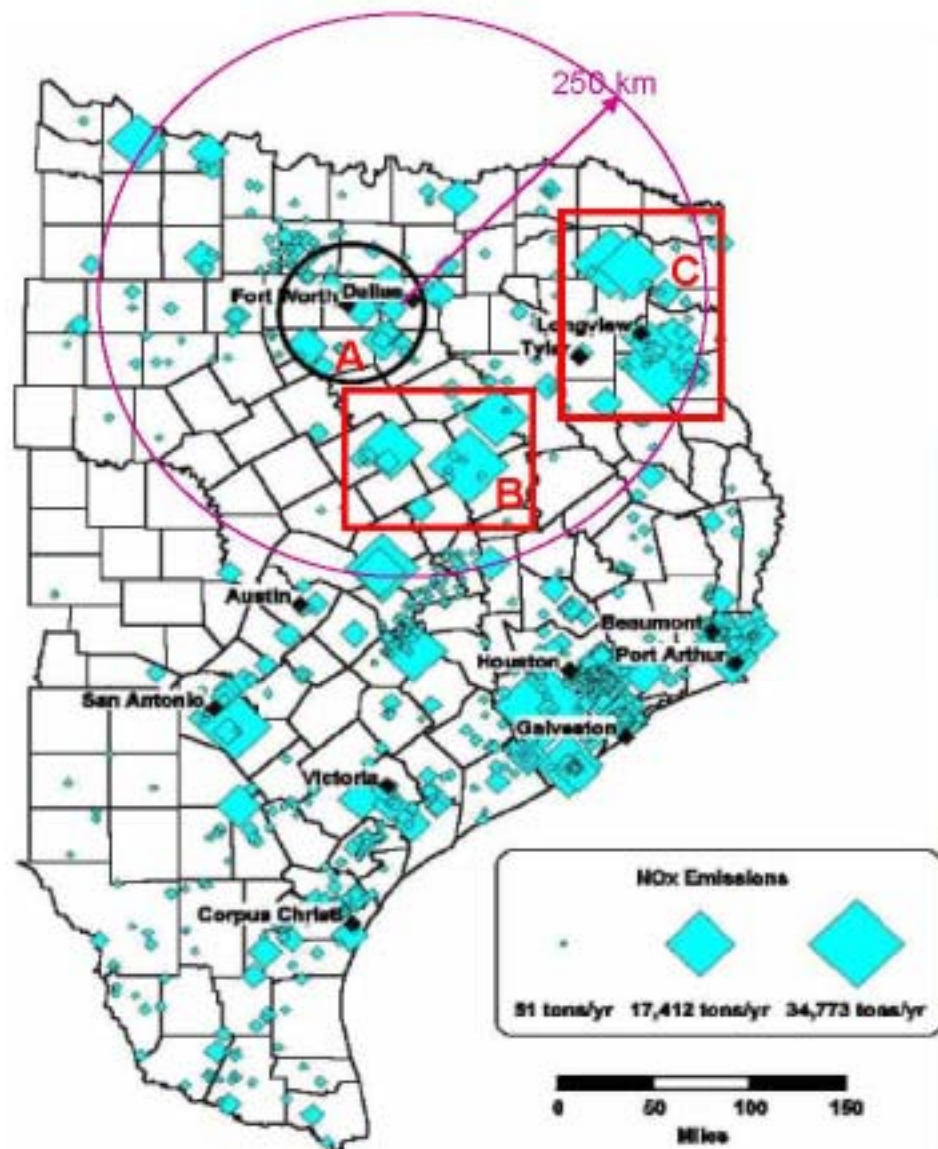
250 km
Fort Worth
Dallas
A
C
Longview
Tyler
B
Austin
Beaumont
Houston
Port Arthur
San Antonio
Galveston
Victoria
Corpus Christi
NOx Emissions
51 tons/yr
17,412 tons/yr
34,773 tons/yr
0
50
100
150
Miles